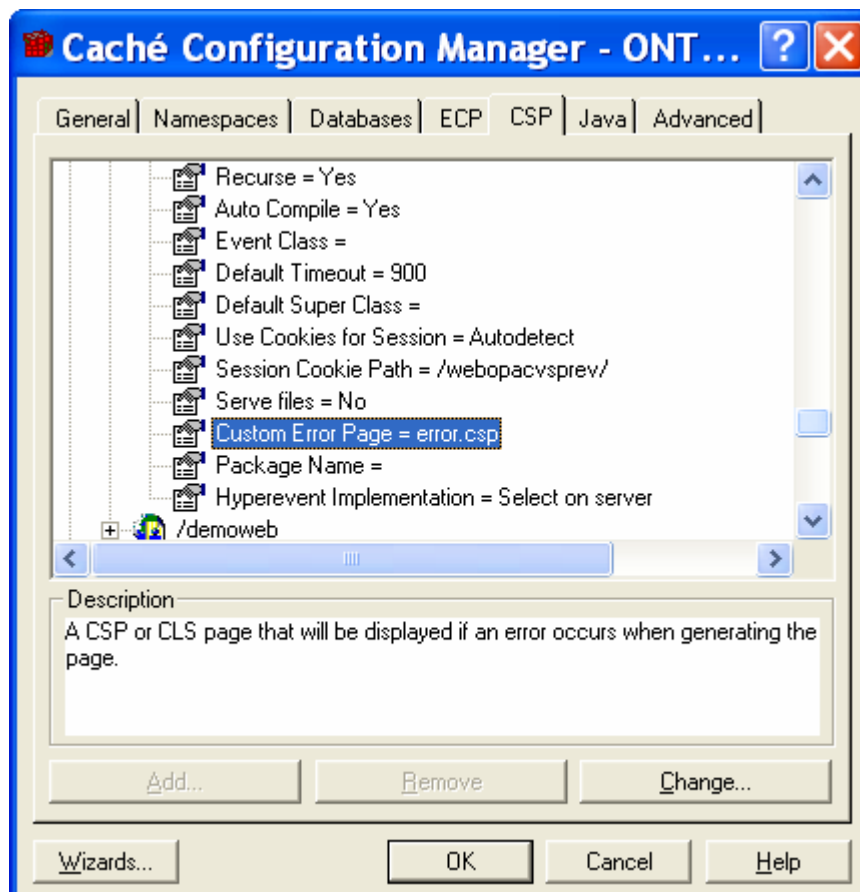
Caché Configuration Manager - ONT...

General | Namespaces | Databases | ECP | CSP | Java | Advanced

Recurse = Yes
Auto Compile = Yes
Event Class =
Default Timeout = 900
Default Super Class =
Use Cookies for Session = Autodetect
Session Cookie Path = /webopacvsprev/
Serve files = No
Custom Error Page = error.csp
Package Name =
Hyperevent Implementation = Select on server
/demoweb

Description
A CSP or CLS page that will be displayed if an error occurs when generating the page.

Add... | Remove | Change...

Wizards... | OK | Cancel | Help